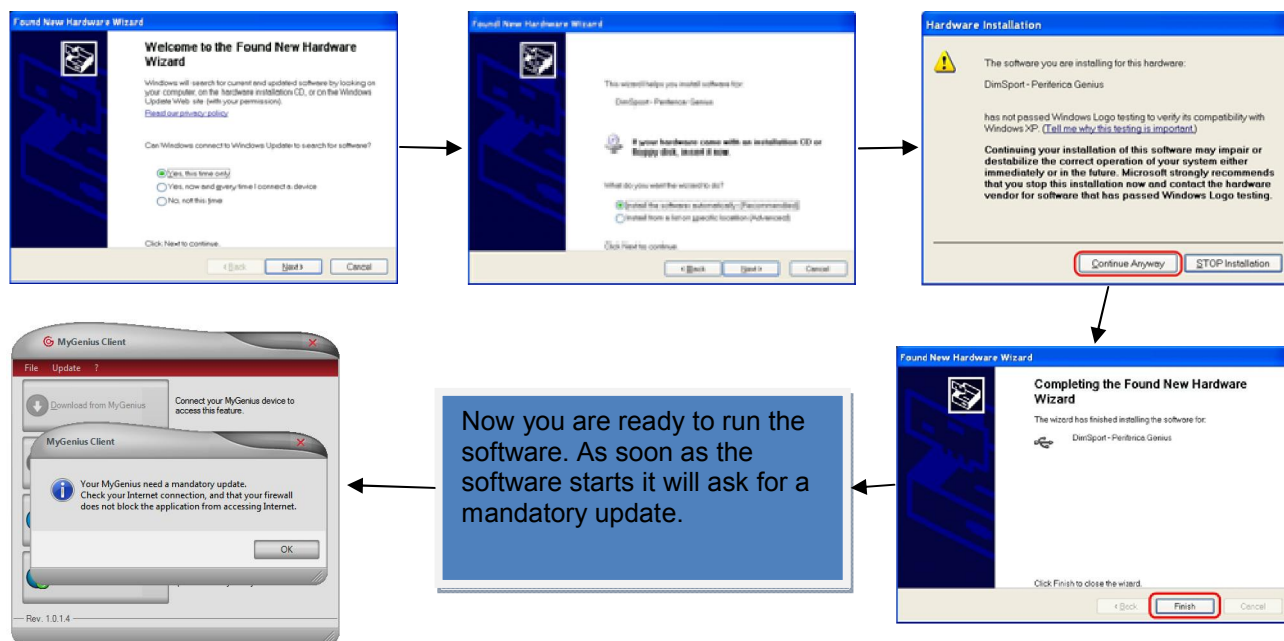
Found New Hardware Wizard

Welcome to the Found New Hardware Wizard

Windows will search for current and updated software by looking on your computer, on the hardware installation CD, or on the Windows Update Web site (with your permission).

Read our privacy policy

Can Windows connect to Windows Update to search for software?

Yes, this time only
Yes, now and every time I connect a device
No, not this time

Click Next to continue.

< Back | Next > | Cancel

Found New Hardware Wizard

This wizard helps you install software for:

DimSport - Periferica Genius

If your hardware came with an installation CD or floppy disk, insert it now.

What do you want the wizard to do?

Install the software automatically (Recommended)
Install from a list or specific location (Advanced)

Click Next to continue.

< Back | Next > | Cancel

Hardware Installation

The software you are installing for this hardware:

DimSport - Periferica Genius

has not passed Windows Logo testing to verify its compatibility with Windows XP. (Tell me why this testing is important.)

Continuing your installation of this software may impair or destabilize the correct operation of your system either immediately or in the future. Microsoft strongly recommends that you stop this installation now and contact the hardware vendor for software that has passed Windows Logo testing.

Continue Anyway | STOP Installation

Found New Hardware Wizard

Completing the Found New Hardware Wizard

The wizard has finished installing the software for:

DimSport - Periferica Genius

Click Finish to close the wizard.

< Back | Finish | Cancel

Now you are ready to run the software. As soon as the software starts it will ask for a mandatory update.

MyGenius Client

File Update ?

Download from MyGenius

Connect your MyGenius device to access this feature.

MyGenius Client

Your MyGenius need a mandatory update.
Check your Internet connection, and that your firewall does not block the application from accessing Internet.

OK

Rev. 1.0.1.4